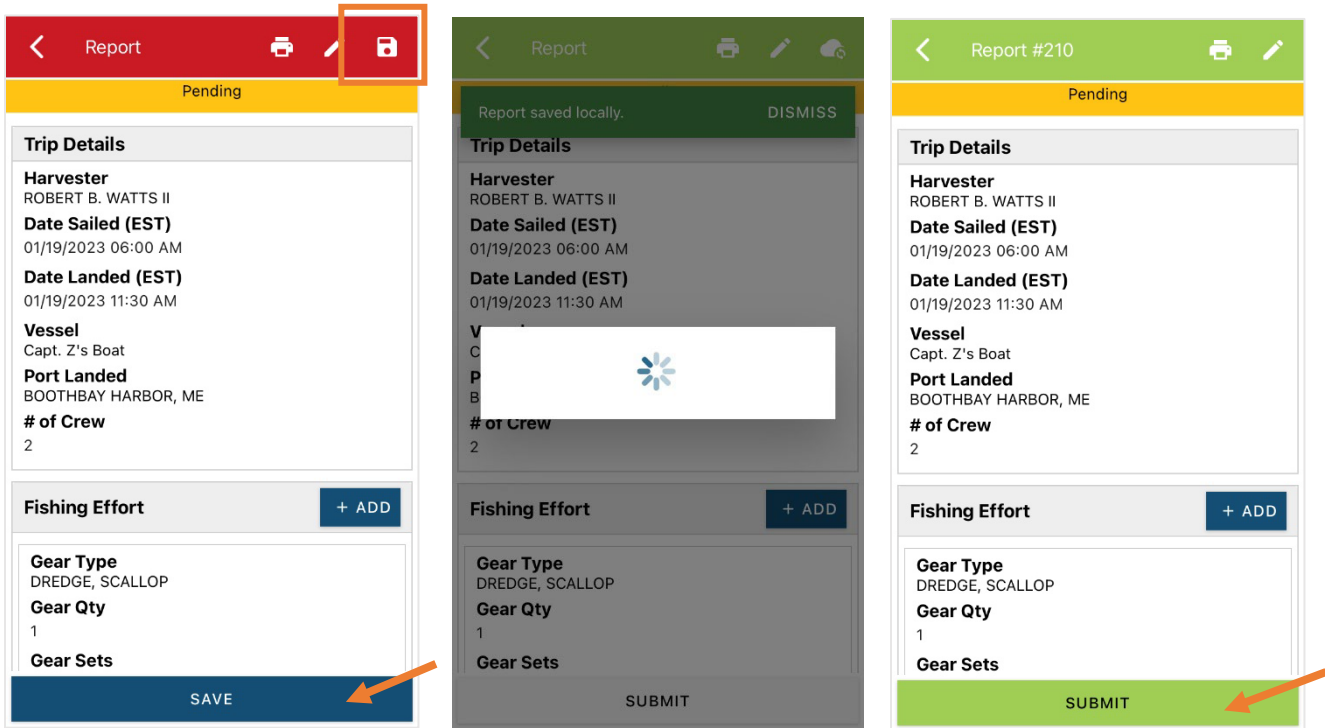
Report

Pending

Trip Details

Harvester
ROBERT B. WATTS II

Date Sailed (EST)
01/19/2023 06:00 AM

Date Landed (EST)
01/19/2023 11:30 AM

Vessel
Capt. Z's Boat

Port Landed
BOOTHBAY HARBOR, ME

# of Crew
2

Fishing Effort
+ ADD

Gear Type
DREDGE, SCALLOP

Gear Qty
1

Gear Sets

SAVE

Report

Report saved locally. DISMISS

Trip Details

Harvester
ROBERT B. WATTS II

Date Sailed (EST)
01/19/2023 06:00 AM

Date Landed (EST)
01/19/2023 11:30 AM

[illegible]

# of Crew
2

Fishing Effort
+ ADD

Gear Type
DREDGE, SCALLOP

Gear Qty
1

Gear Sets

SUBMIT

Report #210

Pending

Trip Details

Harvester
ROBERT B. WATTS II

Date Sailed (EST)
01/19/2023 06:00 AM

Date Landed (EST)
01/19/2023 11:30 AM

Vessel
Capt. Z's Boat

Port Landed
BOOTHBAY HARBOR, ME

# of Crew
2

Fishing Effort
+ ADD

Gear Type
DREDGE, SCALLOP

Gear Qty
1

Gear Sets

SUBMIT